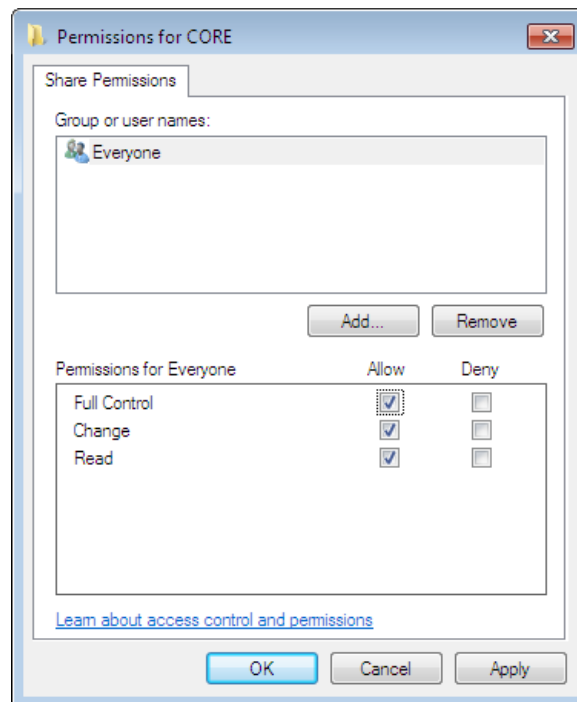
Permissions for CORE

Share Permissions

Group or user names:

Everyone

Add...

Remove

| Permissions for Everyone | Allow | Deny |
|---|---|---|
| Full Control | ☑ | ☐ |
| Change | ☑ | ☐ |
| Read | ☑ | ☐ |

Learn about access control and permissions

OK

Cancel

Apply